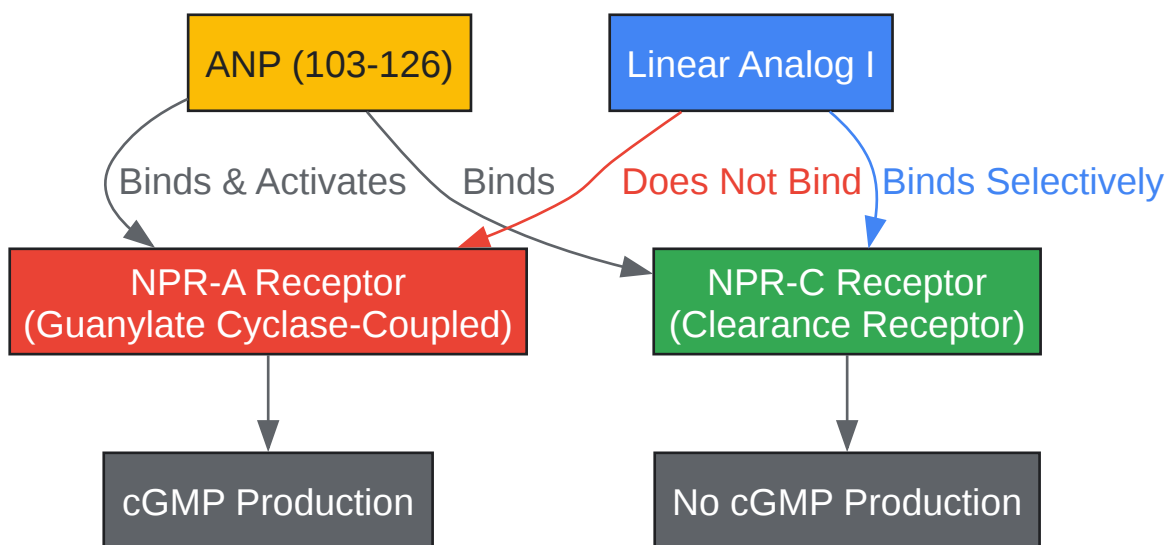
ANP (103-126)

Linear Analog I

Binds & Activates

Binds

Does Not Bind

Binds Selectively

NPR-A Receptor
(Guanylate Cyclase-Coupled)

NPR-C Receptor
(Clearance Receptor)

cGMP Production

No cGMP Production